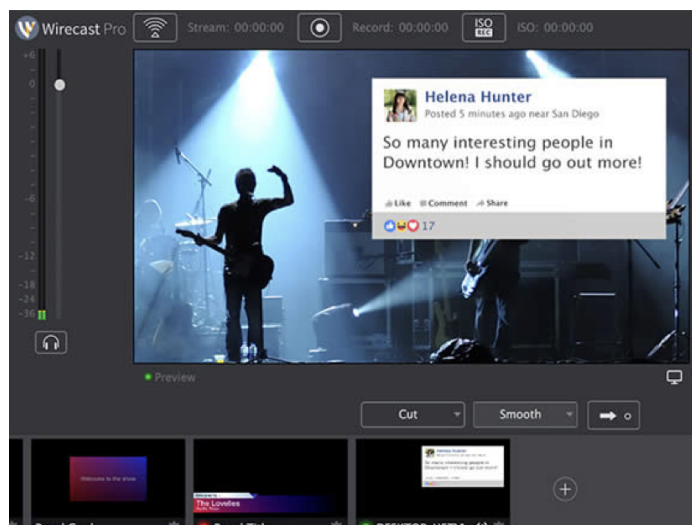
Wirecast Pro

Stream: 00:00:00

Record: 00:00:00

ISO REC

ISO: 00:00:00

+6

0

-6

-12

-18

-24

-36

Helena Hunter

Posted 5 minutes ago near San Diego

So many interesting people in Downtown! I should go out more!

Like Comment Share

17

Preview

Cut

Smooth

Welcome to the show

The Lovelies

Helena Hunter

So many interesting people in Downtown! I should go out more!

+